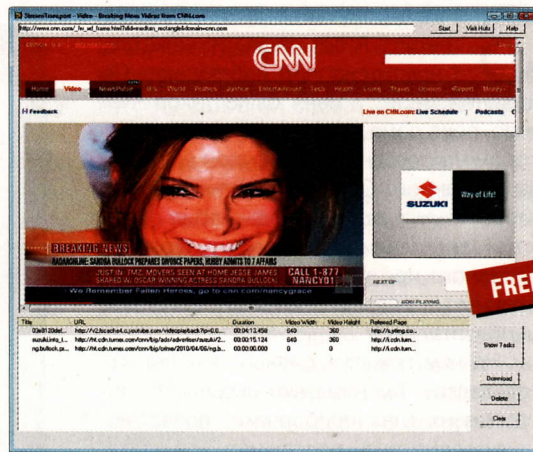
StreamTransport - Video - Breaking News Videos from CNN.com

http://www.cnn.com/_hr_ad_frame.html?&domain=cnn.com

Start | Visit Hulu | Help

CNN

Home | Video | NewsPulse | U.S. | World | Politics | Justice | Entertainment | Tech | Health | Living | Travel | Opinion | iReport | Money

Feedback

Live on CNN.com: Live Schedule | Podcasts

SUZUKI | Way of Life!

BREAKING NEWS

RADARONLINE: SANDRA BULLOCK PREPARES DIVORCE PAPERS, HUBBY ADMITS TO 7 AFFAIRS

JUST IN: TMZ: MOVERS SEEN AT HOME JESSE JAMES SHARED W/ OSCAR-WINNING ACTRESS SANDRA BULLOCK

CALL 1-877 NANCY01

We Remember Fallen Heroes, go to cnn.com/nancygrace

NEXT UP

NOW PLAYING

FREE

| Title | URL | Duration | Video Width | Video Height | Referred Page |
|---|---|---|---|---|---|
| 03e8120def... | http://v2.lscache4.c.youtube.com/videoplayback?ip=0.0... | 00:04:13.458 | 640 | 360 | http://s.ytimg.co... |
| suzuki.intro_l... | http://ht.cdn.turner.com/cnn/big/advertiser/suzuki/2... | 00:00:15.124 | 640 | 360 | http://i.cdn.turn... |
| ng.bullock.pi... | http://ht.cdn.turner.com/cnn/big/bestoftv/2010/04/06/ng.b... | 00:00:00.000 | 0 | 0 | http://i.cdn.turn... |

Show Tasks

Download

Delete

Clear